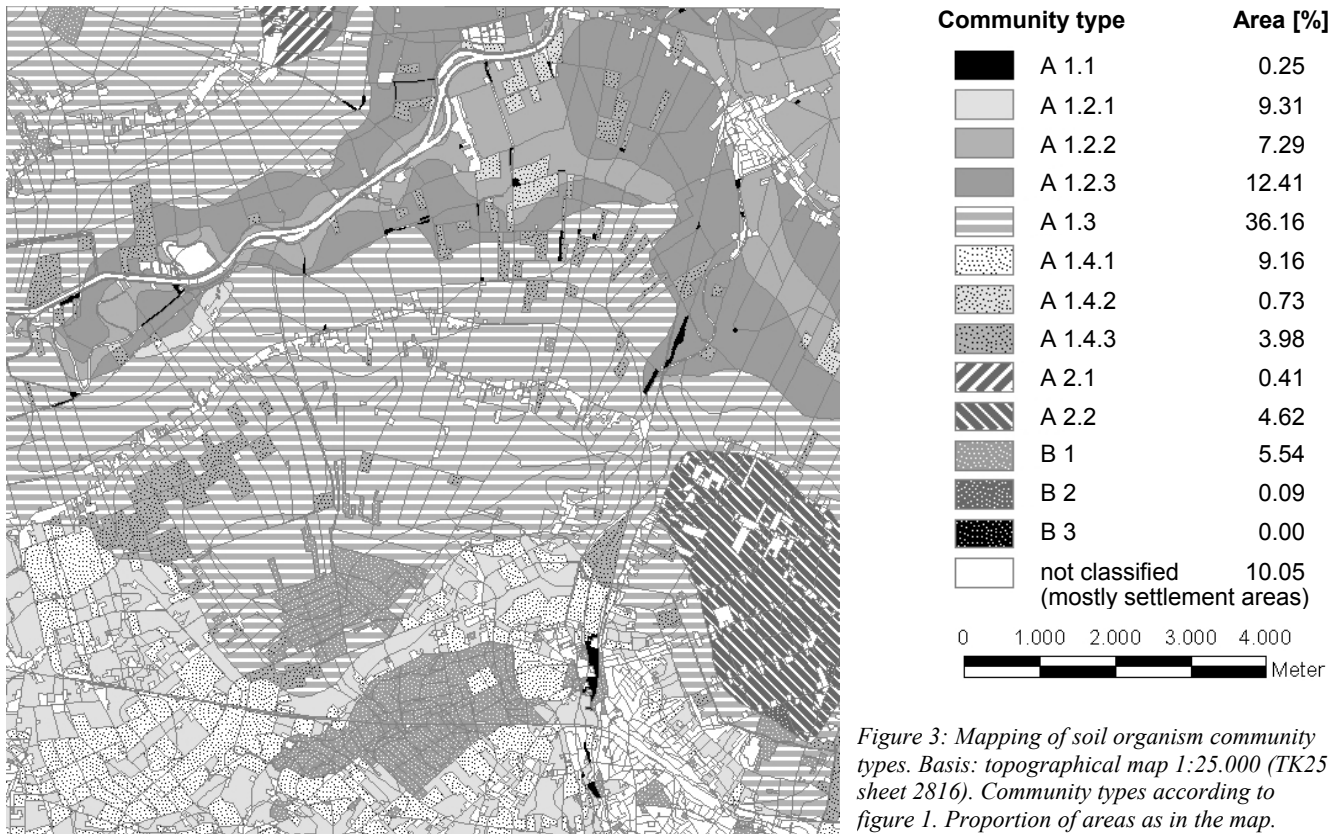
| Community type | Area [%] |
|---|---|
| A 1.1 | 0.25 |
| A 1.2.1 | 9.31 |
| A 1.2.2 | 7.29 |
| A 1.2.3 | 12.41 |
| A 1.3 | 36.16 |
| A 1.4.1 | 9.16 |
| A 1.4.2 | 0.73 |
| A 1.4.3 | 3.98 |
| A 2.1 | 0.41 |
| A 2.2 | 4.62 |
| B 1 | 5.54 |
| B 2 | 0.09 |
| B 3 | 0.00 |
| not classified (mostly settlement areas) | 10.05 |

0 1.000 2.000 3.000 4.000 Meter

Figure 3: Mapping of soil organism community types. Basis: topographical map 1:25.000 (TK25 sheet 2816). Community types according to figure 1. Proportion of areas as in the map.